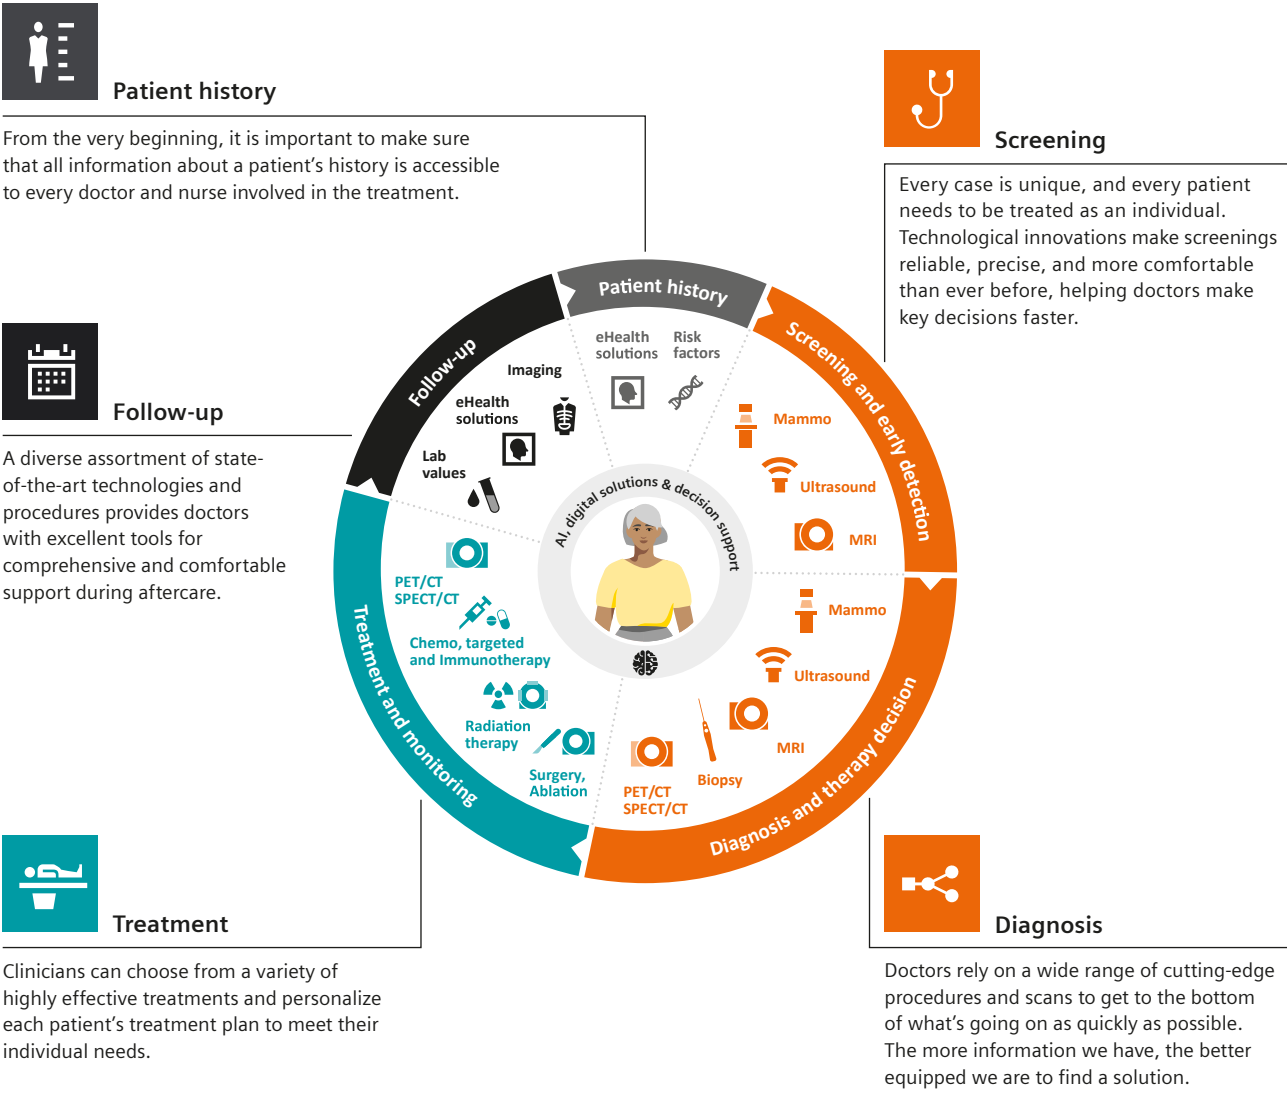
Patient history

From the very beginning, it is important to make sure that all information about a patient's history is accessible to every doctor and nurse involved in the treatment.

Screening

Every case is unique, and every patient needs to be treated as an individual. Technological innovations make screenings reliable, precise, and more comfortable than ever before, helping doctors make key decisions faster.

Follow-up

A diverse assortment of state-of-the-art technologies and procedures provides doctors with excellent tools for comprehensive and comfortable support during aftercare.

Patient history

eHealth solutions

Risk factors

Screening and early detection

Mammo

Ultrasound

MRI

Follow-up

Imaging

eHealth solutions

Lab values

AI, digital solutions & decision support

Treatment and monitoring

PET/CT SPECT/CT

Chemo, targeted and Immunotherapy

Radiation therapy

Surgery, Ablation

Diagnosis and therapy decision

Mammo

Ultrasound

MRI

Biopsy

PET/CT SPECT/CT

Treatment

Clinicians can choose from a variety of highly effective treatments and personalize each patient's treatment plan to meet their individual needs.

Diagnosis

Doctors rely on a wide range of cutting-edge procedures and scans to get to the bottom of what's going on as quickly as possible. The more information we have, the better equipped we are to find a solution.